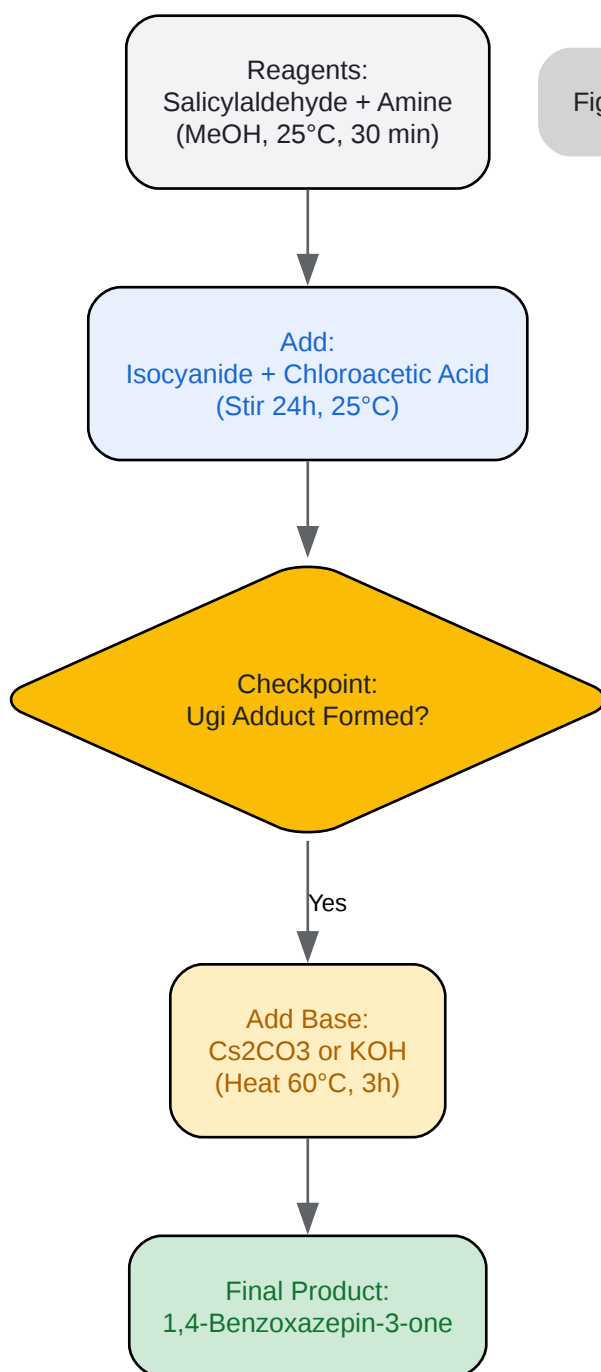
Reagents:
Salicylaldehyde + Amine
(MeOH, 25°C, 30 min)

Fig

Add:
Isocyanide + Chloroacetic Acid
(Stir 24h, 25°C)

Checkpoint:
Ugi Adduct Formed?

Yes

Add Base:
Cs2CO3 or KOH
(Heat 60°C, 3h)

Final Product:
1,4-Benzoxazepin-3-one